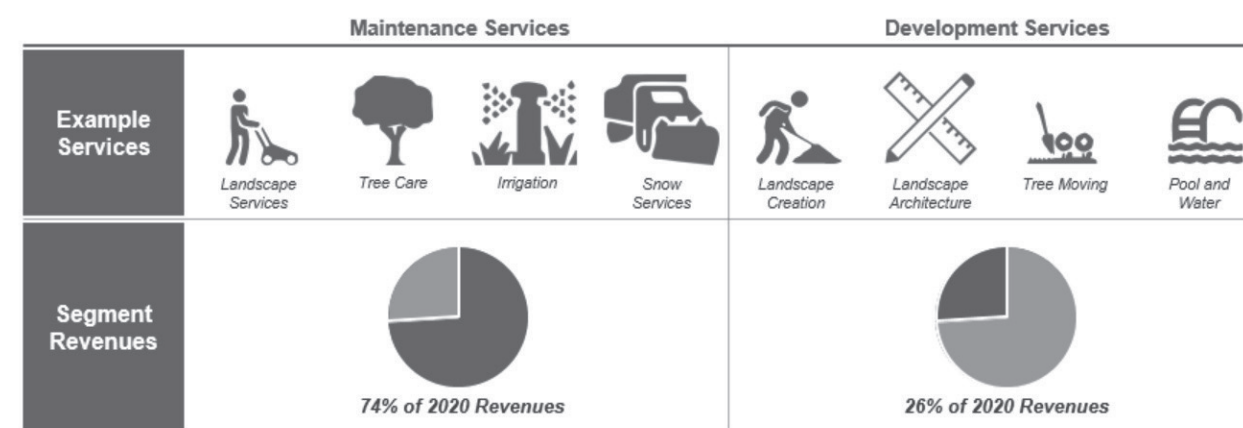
Maintenance Services

Development Services

Example Services

Landscape Services

Tree Care

Irrigation

Snow Services

Landscape Creation

Landscape Architecture

Tree Moving

Pool and Water

Segment Revenues

74% of 2020 Revenues

26% of 2020 Revenues